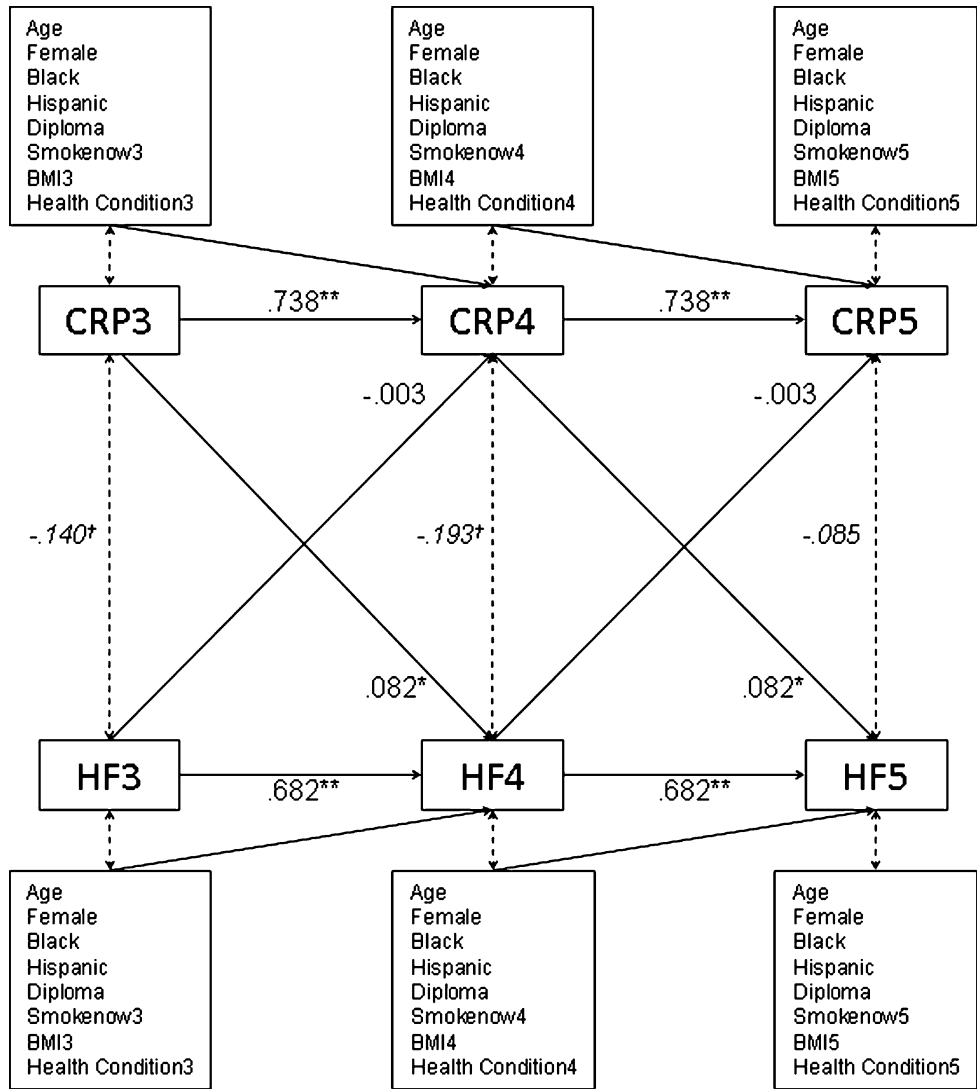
Age
Female
Black
Hispanic
Diploma
Smokenow3
BMI3
Health Condition3

Age
Female
Black
Hispanic
Diploma
Smokenow4
BMI4
Health Condition4

Age
Female
Black
Hispanic
Diploma
Smokenow5
BMI5
Health Condition5

CRP3
.738**
CRP4
.738**
CRP5

-.003
-.003

-.140†
-.193†
-.085

.082*
.082*

HF3
.682**
HF4
.682**
HF5

Age
Female
Black
Hispanic
Diploma
Smokenow3
BMI3
Health Condition3

Age
Female
Black
Hispanic
Diploma
Smokenow4
BMI4
Health Condition4

Age
Female
Black
Hispanic
Diploma
Smokenow5
BMI5
Health Condition5